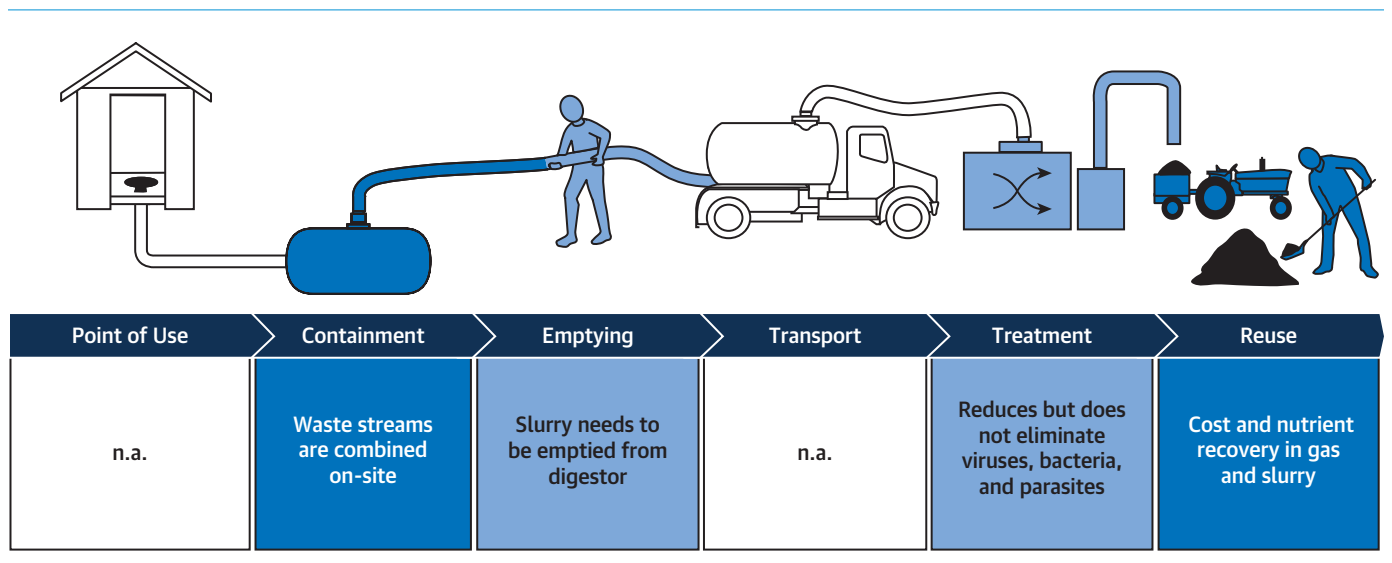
| Point of Use | Containment | Emptying | Transport | Treatment | Reuse |
|---|---|---|---|---|---|
| n.a. | Waste streams are combined on-site | Slurry needs to be emptied from digestor | n.a. | Reduces but does not eliminate viruses, bacteria, and parasites | Cost and nutrient recovery in gas and slurry |